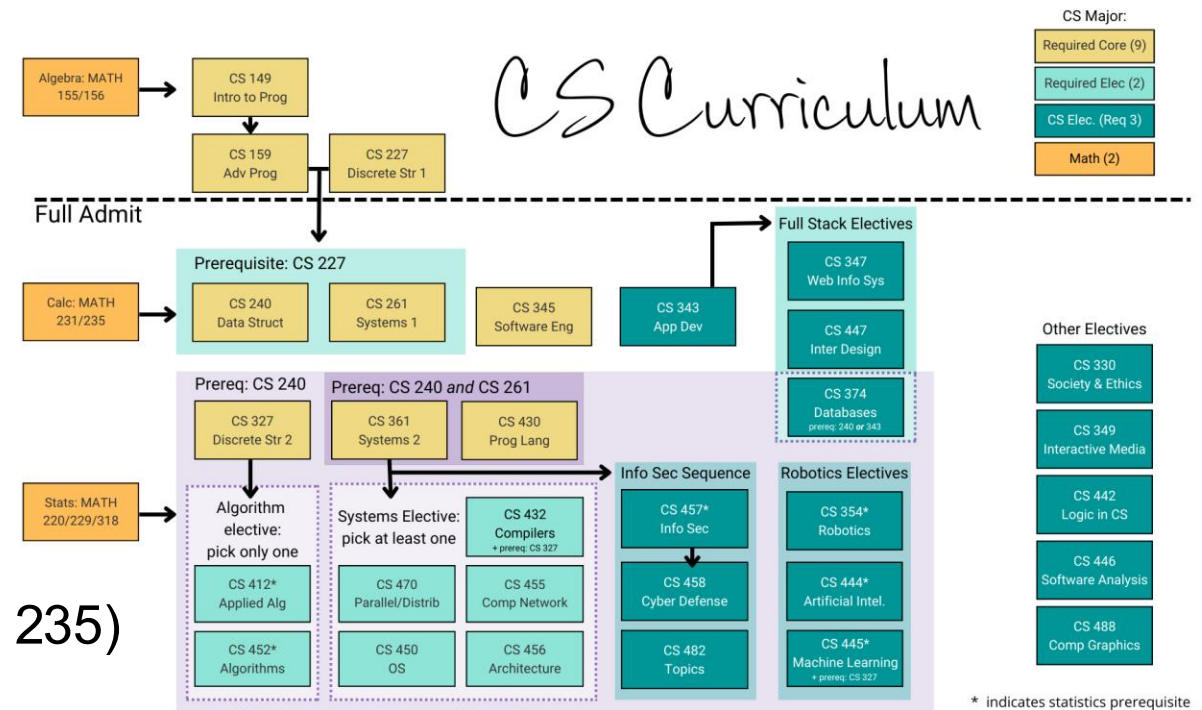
CS Curriculum

CS Major:
Required Core (9)
Required Elec (2)
CS Elec. (Req 3)
Math (2)

Algebra: MATH 155/156

CS 149
Intro to Prog

CS 159
Adv Prog

CS 227
Discrete Str 1

Full Admit

Full Stack Electives

CS 347
Web Info Sys

CS 447
Inter Design

CS 374
Databases
prereq: 240 or 343

Prerequisite: CS 227

Calc: MATH 231/235

CS 240
Data Struct

CS 261
Systems 1

CS 345
Software Eng

CS 343
App Dev

Other Electives

CS 330
Society & Ethics

CS 349
Interactive Media

CS 442
Logic in CS

CS 446
Software Analysis

CS 488
Comp Graphics

Prereq: CS 240

CS 327
Discrete Str 2

Prereq: CS 240 and CS 261

CS 361
Systems 2

CS 430
Prog Lang

Info Sec Sequence

CS 457*
Info Sec

CS 458
Cyber Defense

CS 482
Topics

Robotics Electives

CS 354*
Robotics

CS 444*
Artificial Intel.

CS 445*
Machine Learning
+ prereq: CS 327

Stats: MATH 220/229/318

Algorithm elective: pick only one

CS 412*
Applied Alg

CS 452*
Algorithms

Systems Elective: pick at least one

CS 432
Compilers
+ prereq: CS 327

CS 470
Parallel/Distrib

CS 455
Comp Network

CS 450
OS

CS 456
Architecture

235)

* indicates statistics prerequisite